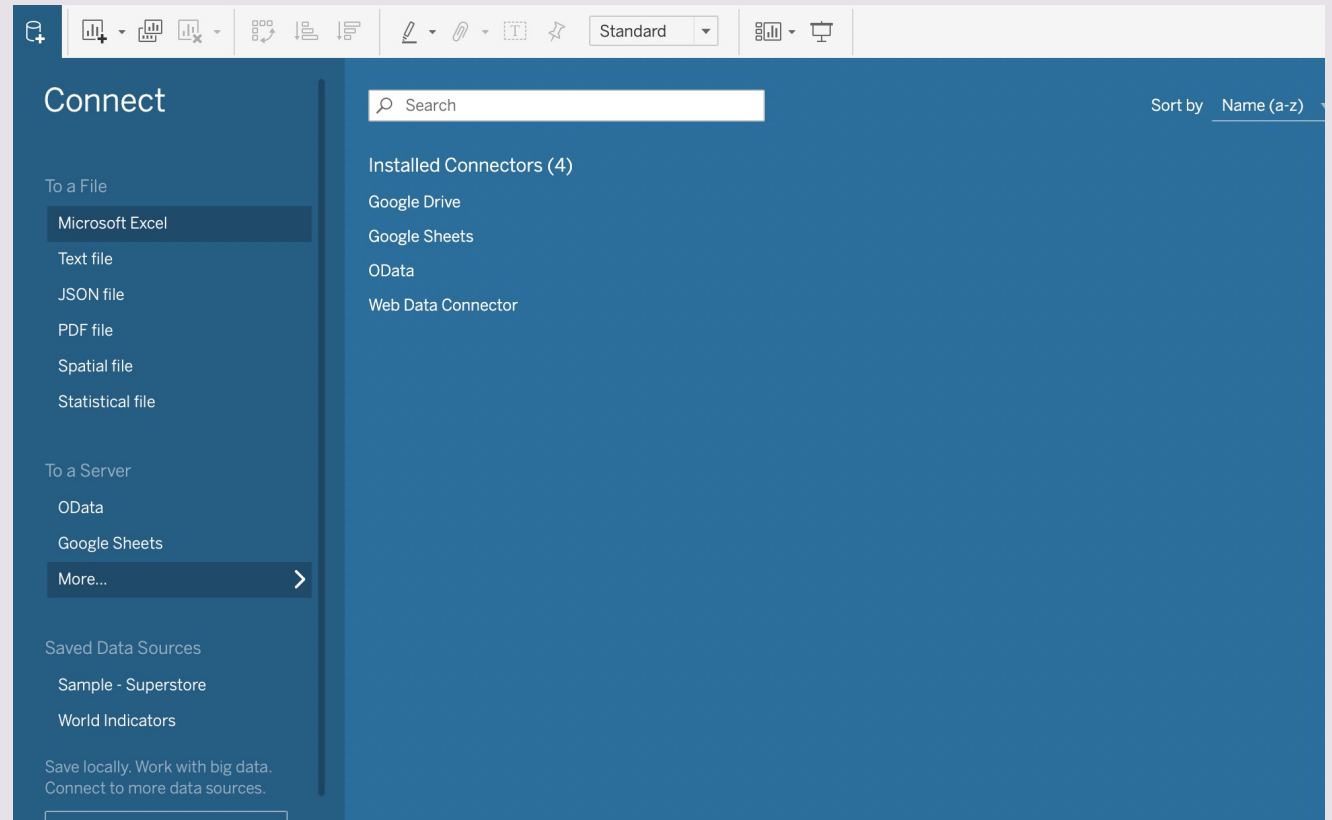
Standard

Connect

To a File
Microsoft Excel
Text file
JSON file
PDF file
Spatial file
Statistical file

To a Server
OData
Google Sheets
More...

Saved Data Sources
Sample - Superstore
World Indicators

Save locally. Work with big data. Connect to more data sources.

Search

Sort by Name (a-z)

Installed Connectors (4)
Google Drive
Google Sheets
OData
Web Data Connector